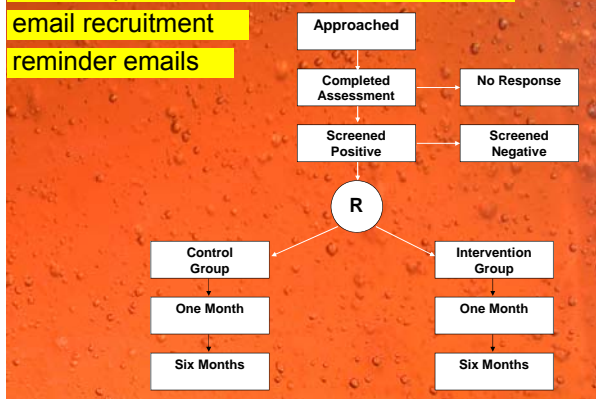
email recruitment

reminder emails

Approached

Completed Assessment

No Response

Screened Positive

Screened Negative

R

Control Group

Intervention Group

One Month

One Month

Six Months

Six Months